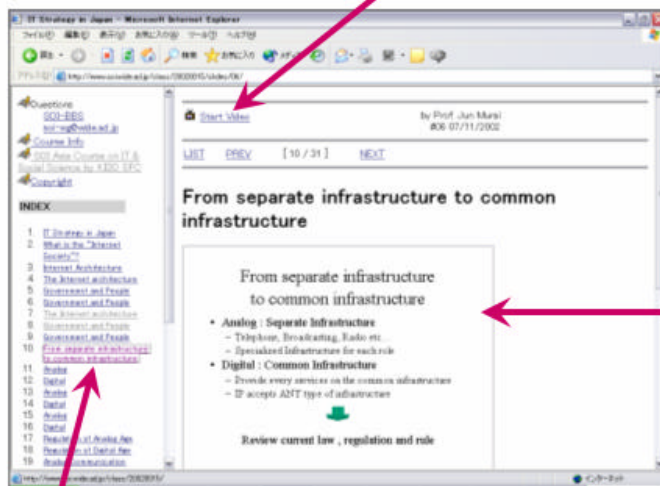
IT Strategy in Japan - Microsoft Internet Explorer

ファイル(F) 編集(E) 表示(V) お気に入り(A) ツール(T) ヘルプ(H)

戻る 検索 お気に入り メディア

アドレス(D) http://www.soi.wide.ad.jp/class/20020015/slides/06/

Questions
SOI-BBS
soi-sg@wide.ad.jp
Course Info
SOI Asia Course on IT & Social Science by KEIO SFC
Copyright

INDEX

1 IT Strategy in Japan
2 What is the "Internet Society"?
3 Internet Architecture
4 The Internet architecture
5 Government and People
6 Government and People
7 The Internet architecture
8 Government and People
9 Government and People
10 From separate infrastructure to common infrastructure
11 Analog
12 Digital
13 Analog
14 Digital
15 Analog
16 Digital
17 Regulation of Analog Age
18 Regulation of Digital Age
19 Analog Communication

Start Video

by Prof. Jun Murai
#06 07/11/2002

LIST PREV [ 10 / 31 ] NEXT

From separate infrastructure to common infrastructure

From separate infrastructure to common infrastructure

• Analog : Separate Infrastructure
– Telephone, Broadcasting, Radio etc.
– Specialized Infrastructure for each role
• Digital : Common Infrastructure
– Provide every services on the common infrastructure
– IP accepts ANY type of infrastructure

Review current law , regulation and rule

http://www.soi.wide.ad.jp/class/20020015/

インターネット